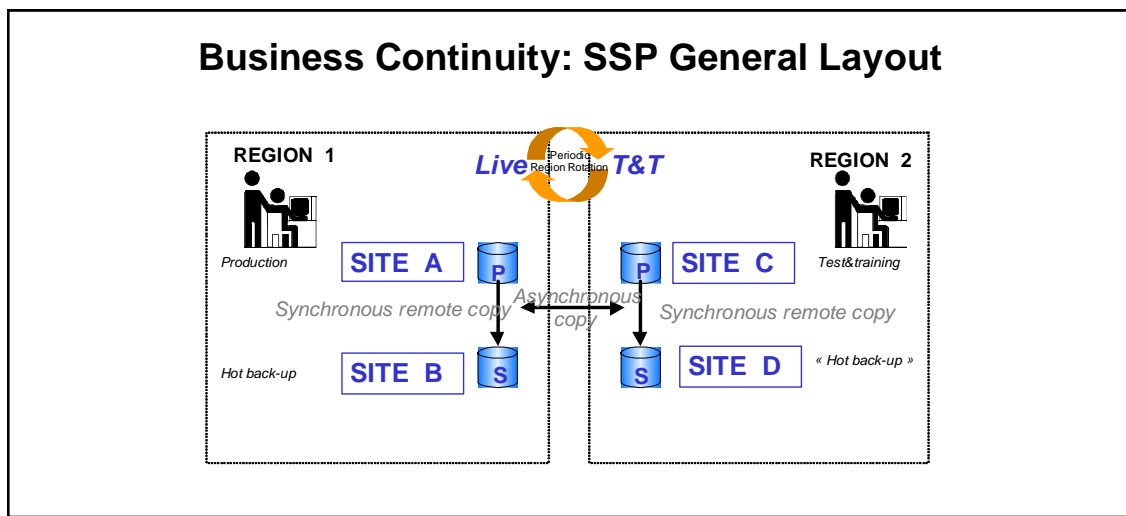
Business Continuity: SSP General Layout

REGION 1

Live

Periodic Region Rotation

T&T

REGION 2

Production

SITE A

P

P

SITE C

Test&training

Synchronous remote copy

Asynchronous copy

Synchronous remote copy

Hot back-up

SITE B

S

S

SITE D

« Hot back-up »